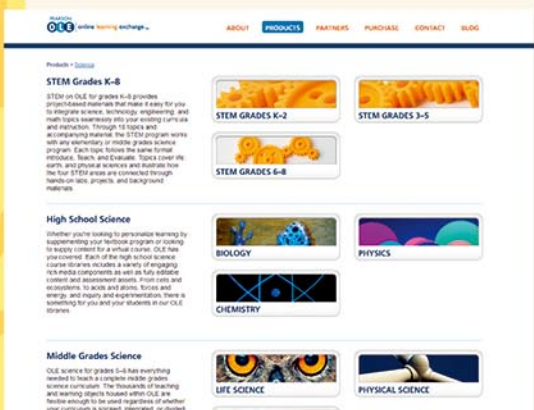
PEARSON
OLE online learning exchange

ABOUT PRODUCTS PARTNERS PURCHASE CONTACT BLOG

Products > Science

STEM Grades K–8

STEM on OLE for grades K–8 provides project-based materials that make it easy for you to integrate science, technology, engineering, and math topics seamlessly into existing curricula and instruction. Through 18 topics and accompanying material, the STEM program works with any elementary or middle grades science program. Each topic follows the same format: Introduce, Teach, and Evaluate. Topics cover life, earth, and physical sciences and illustrate how the four STEM areas are connected through hands-on labs, projects, and background materials.

STEM GRADES K–2

STEM GRADES 3–5

STEM GRADES 6–8

High School Science

Whether you're looking to personalize learning by supplementing your textbook program or looking to supply content for a virtual course, OLE has you covered. Each of the high school science course libraries includes a variety of engaging rich-media components as well as fully editable content and assessment assets. From cells and ecosystems, to acids and atoms, forces and energy, and inquiry and experimentation, there is something for you and your students in our OLE libraries.

BIOLOGY

PHYSICS

CHEMISTRY

Middle Grades Science

OLE science for grades 6–8 has everything needed to teach a complete middle grades science curriculum. The thousands of teaching and learning objects housed within OLE are flexible enough to be used regardless of whether your curriculum is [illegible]

LIFE SCIENCE

PHYSICAL SCIENCE